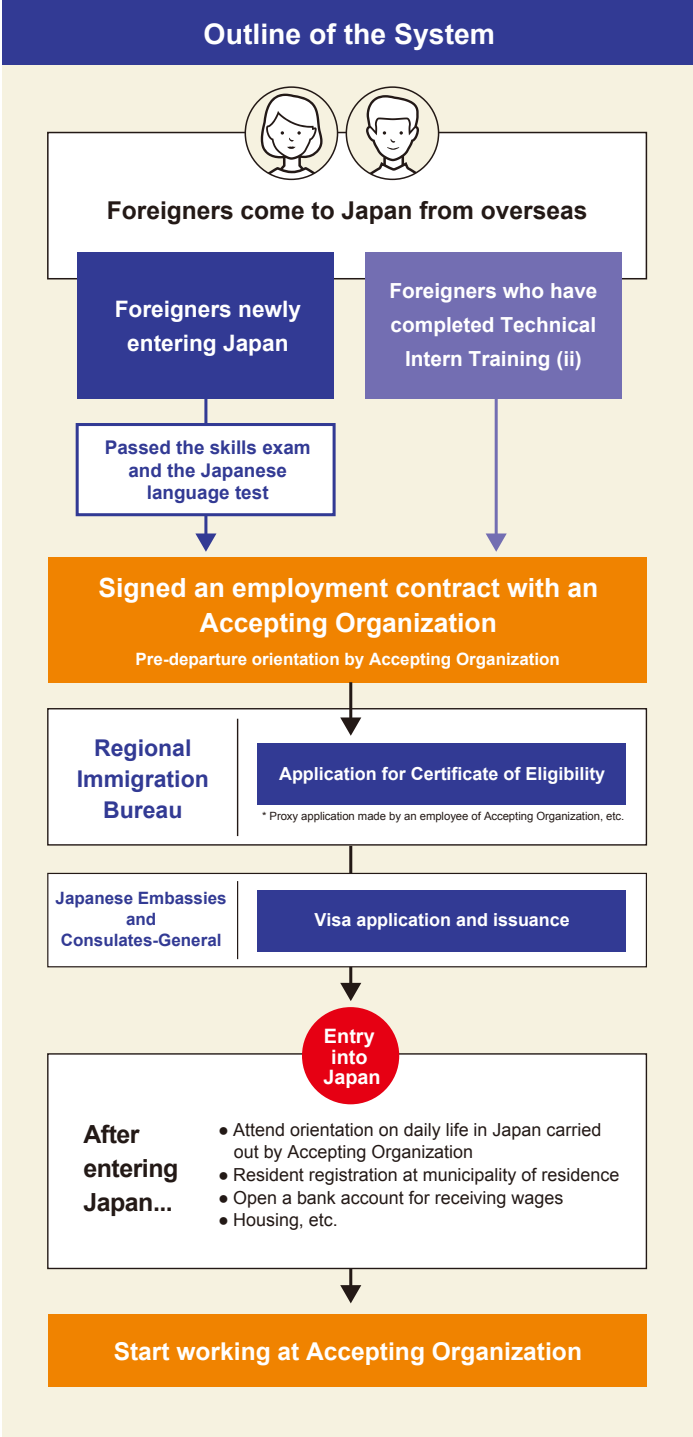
Outline of the System

Foreigners come to Japan from overseas

Foreigners newly entering Japan

Foreigners who have completed Technical Intern Training (ii)

Passed the skills exam and the Japanese language test

Signed an employment contract with an Accepting Organization

Pre-departure orientation by Accepting Organization

Regional Immigration Bureau

Application for Certificate of Eligibility

* Proxy application made by an employee of Accepting Organization, etc.

Japanese Embassies and Consulates-General

Visa application and issuance

Entry into Japan

After entering Japan...

● Attend orientation on daily life in Japan carried out by Accepting Organization
● Resident registration at municipality of residence
● Open a bank account for receiving wages
● Housing, etc.

Start working at Accepting Organization